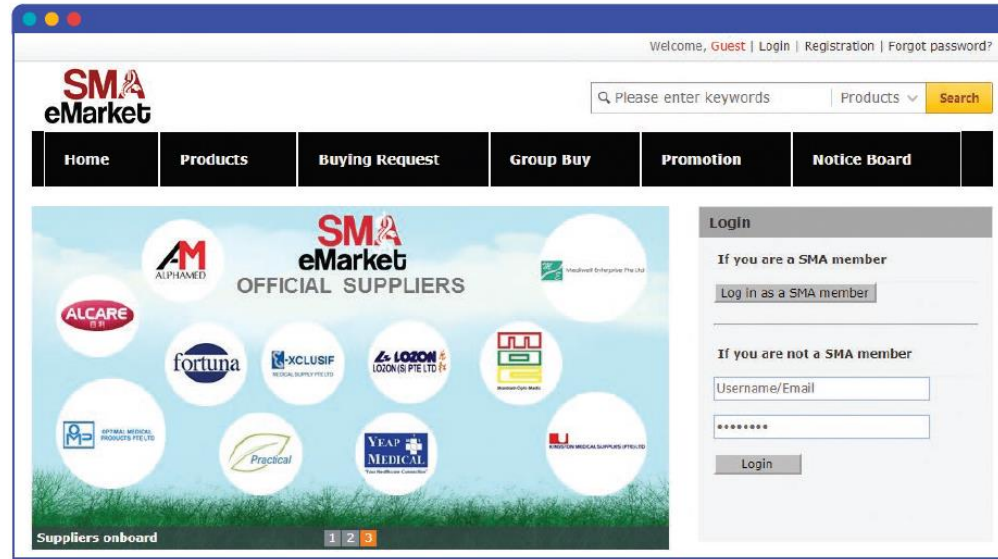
Welcome, Guest | Login | Registration | Forgot password?

SMA eMarket

Please enter keywords | Products | Search

Home | Products | Buying Request | Group Buy | Promotion | Notice Board

SMA eMarket
OFFICIAL SUPPLIERS

AM ALPHAMED

ALCARE

fortuna

X-XCLUSIF MEDICAL SUPPLY PTE LTD

LOZON LOZON (S) PTE LTD

Medilwell Enterprise Pte Ltd

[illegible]

OPTIMAL MEDICAL PRODUCTS PTE LTD

Practical

YEAP MEDICAL

KINGSTON MEDICAL SUPPLIES (PTE) LTD

Suppliers onboard

1 2 3

Login

If you are a SMA member

Log in as a SMA member

If you are not a SMA member

Username/Email

••••••••

Login